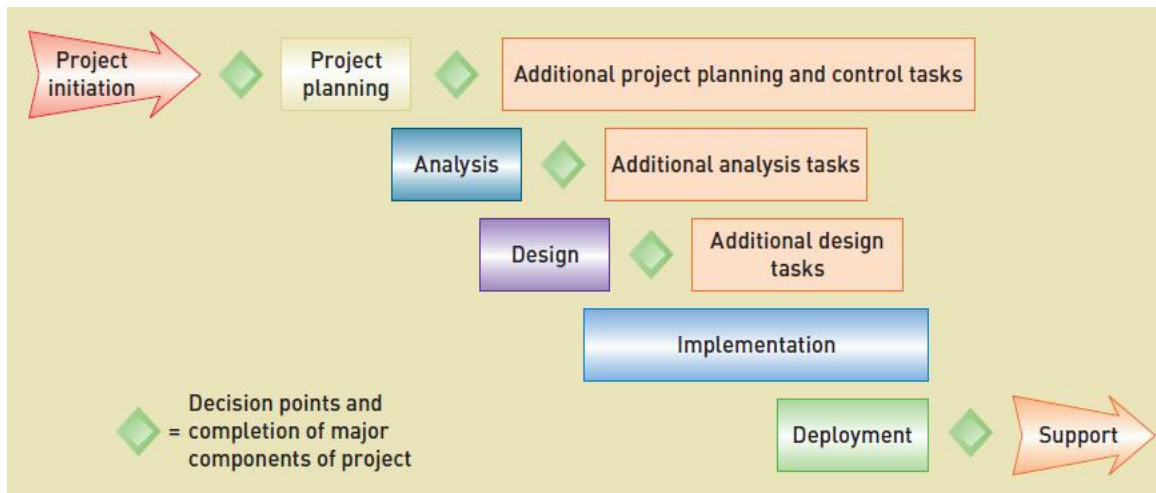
Project initiation

Project planning

Additional project planning and control tasks

Analysis

Additional analysis tasks

Design

Additional design tasks

Implementation

= Decision points and completion of major components of project

Deployment

Support